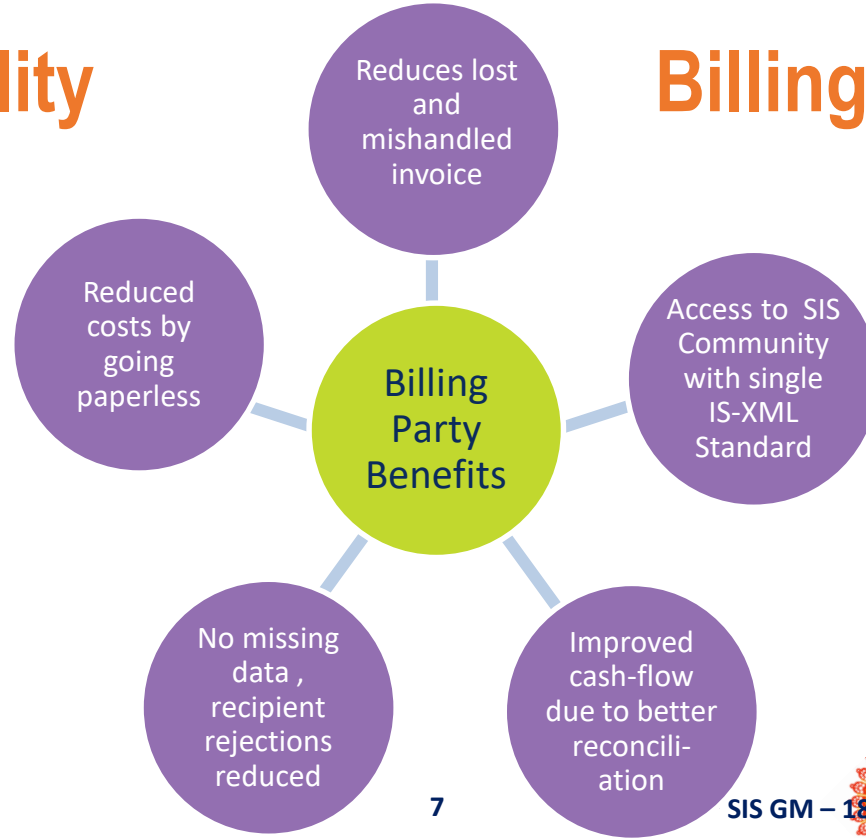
lity

Billing

Reduces lost and mishandled invoice

Reduced costs by going paperless

Billing Party Benefits

Access to SIS Community with single IS-XML Standard

No missing data , recipient rejections reduced

Improved cash-flow due to better reconciliation

7

SIS GM – 18